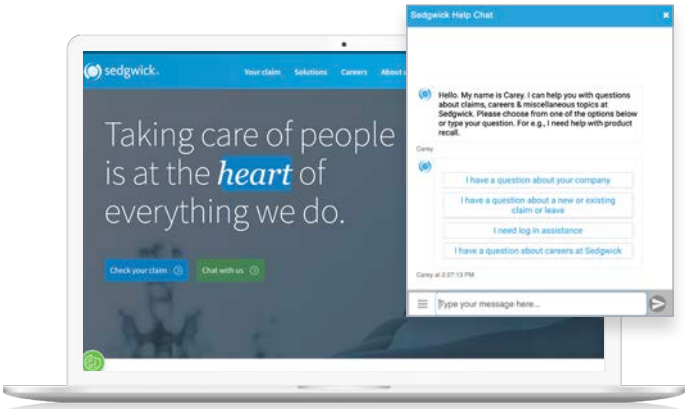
sedgwick.

Your claim Solutions Careers About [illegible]

Taking care of people is at the heart of everything we do.

Check your claim

Chat with us

Sedgwick Help Chat

×

Hello. My name is Carey. I can help you with questions about claims, careers & miscellaneous topics at Sedgwick. Please choose from one of the options below or type your question. For e.g., I need help with product recall.

Carey

I have a question about your company

I have a question about a new or existing claim or leave

I need log in assistance

I have a question about careers at Sedgwick

Carey at 2:07:13 PM

Type your message here...